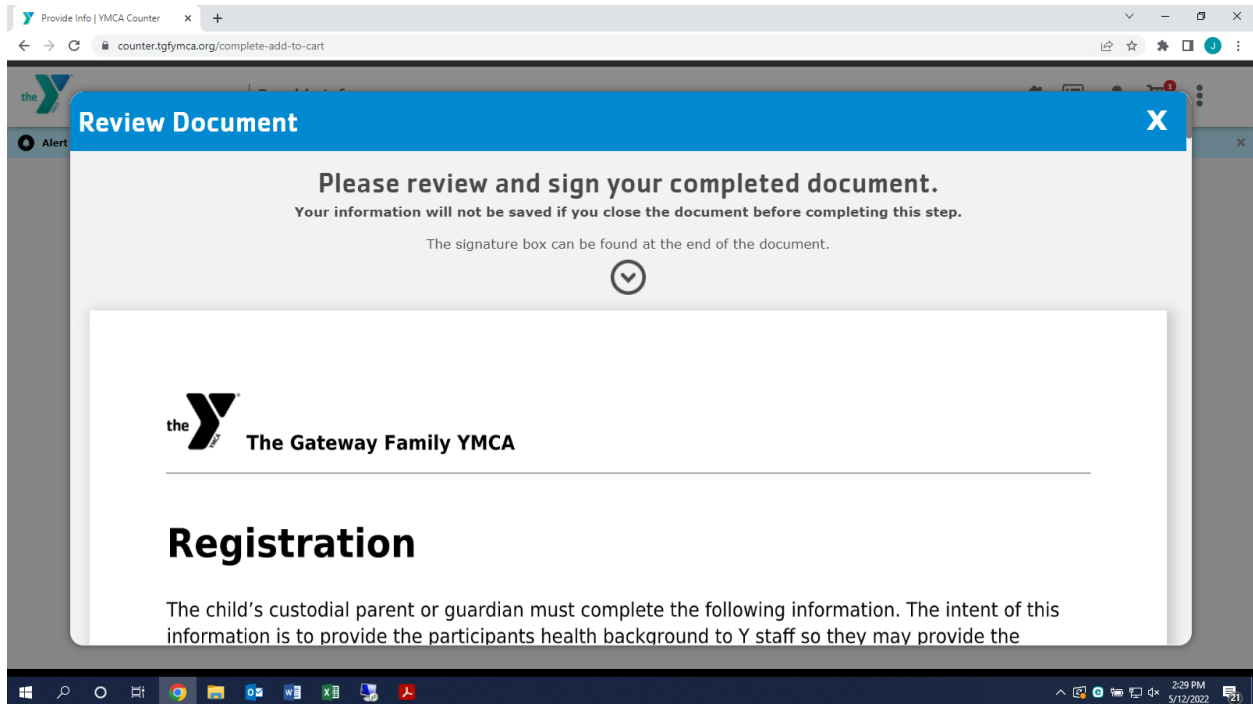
Provide Info | YMCA Counter ×
+
counter.tgfymca.org/complete-add-to-cart
J
the
Alert
Review Document
X
Please review and sign your completed document.
Your information will not be saved if you close the document before completing this step.
The signature box can be found at the end of the document.

the YMCA The Gateway Family YMCA

Registration

The child's custodial parent or guardian must complete the following information. The intent of this information is to provide the participants health background to Y staff so they may provide the

2:29 PM
5/12/2022
21